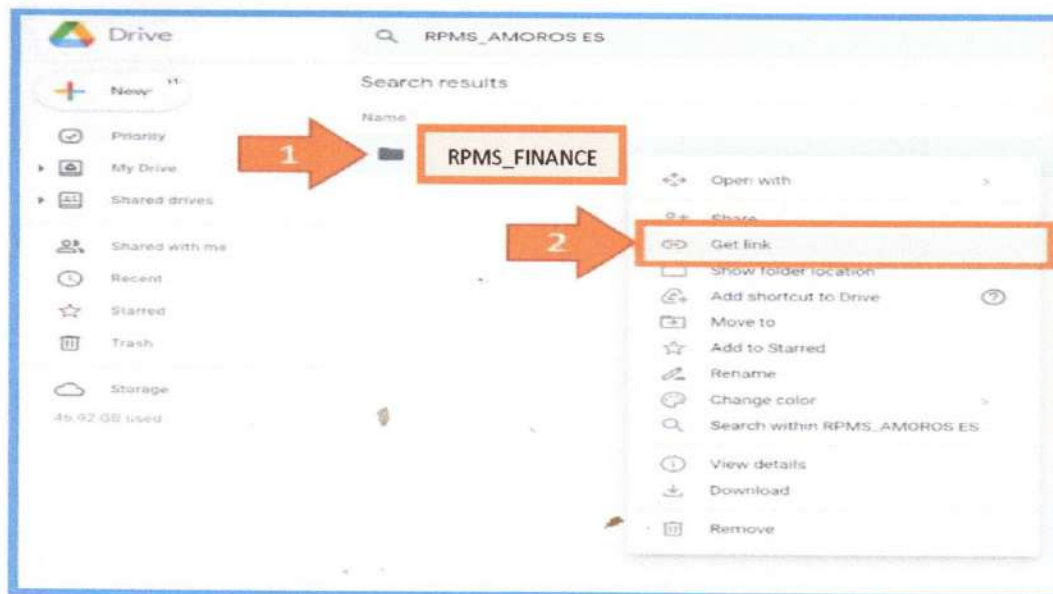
Drive

RPMS_AMOROS ES

New

Priority

My Drive

Shared drives

Shared with me

Recent

Starred

Trash

Storage

46.92 GB used

Search results

Name

1

RPMS_FINANCE

Open with

Share

2

Get link

Show folder location

Add shortcut to Drive

Move to

Add to Starred

Rename

Change color

Search within RPMS_AMOROS ES

View details

Download

Remove